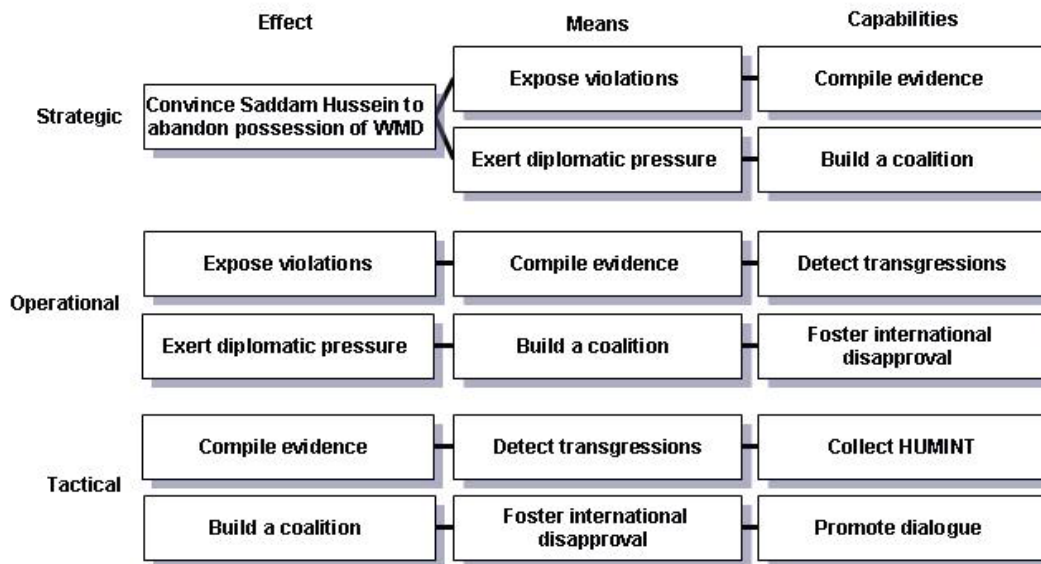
| | Effect | Means | Capabilities |
|---|---|---|---|
| Strategic | Convince Saddam Hussein to abandon possession of WMD | Expose violations | Compile evidence |
| | | Exert diplomatic pressure | Build a coalition |
| Operational | Expose violations | Compile evidence | Detect transgressions |
| | Exert diplomatic pressure | Build a coalition | Foster international disapproval |
| Tactical | Compile evidence | Detect transgressions | Collect HUMINT |
| | Build a coalition | Foster international disapproval | Promote dialogue |